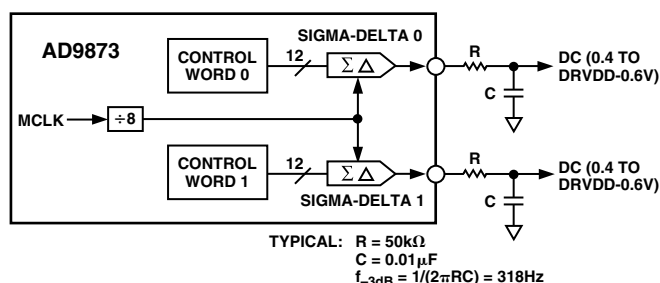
AD9873

SIGMA-DELTA 0

CONTROL WORD 0

12

$\Sigma\Delta$

R

DC (0.4 TO DRVDD-0.6V)

C

MCLK

$\div 8$

CONTROL WORD 1

12

$\Sigma\Delta$

R

DC (0.4 TO DRVDD-0.6V)

SIGMA-DELTA 1

C

TYPICAL: $R = 50k\Omega$
$C = 0.01\mu F$
$f_{-3dB} = 1/(2\pi RC) = 318Hz$